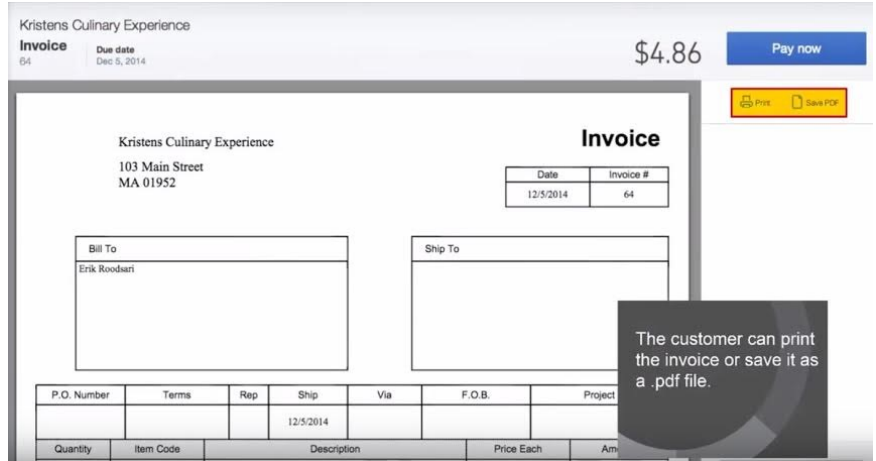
Kristens Culinary Experience

Invoice
64

Due date
Dec 5, 2014

$4.86

Pay now

Print

Save PDF

Kristens Culinary Experience

103 Main Street
MA 01952

Invoice

| Date | Invoice # |
|---|---|
| 12/5/2014 | 64 |

Bill To

Erik Roodsari

Ship To

The customer can print the invoice or save it as a .pdf file.

| P.O. Number | Terms | Rep | Ship | Via | F.O.B. | Project |
|---|---|---|---|---|---|---|
| | | | 12/5/2014 | | | |

| Quantity | Item Code | Description | Price Each | Am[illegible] |
|---|---|---|---|---|